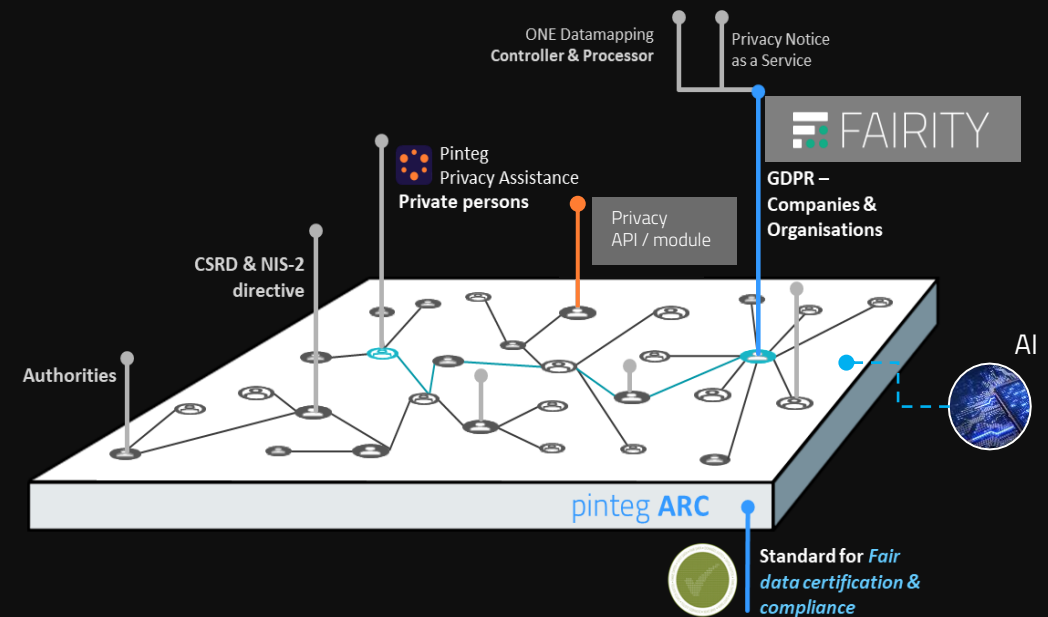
ONE Datamapping
Controller & Processor

Privacy Notice
as a Service

FAIRITY

Pinteg
Privacy Assistance
Private persons

Privacy
API / module

GDPR –
Companies &
Organisations

CSRD & NIS-2
directive

Authorities

AI

pinteg ARC

Standard for Fair data certification & compliance